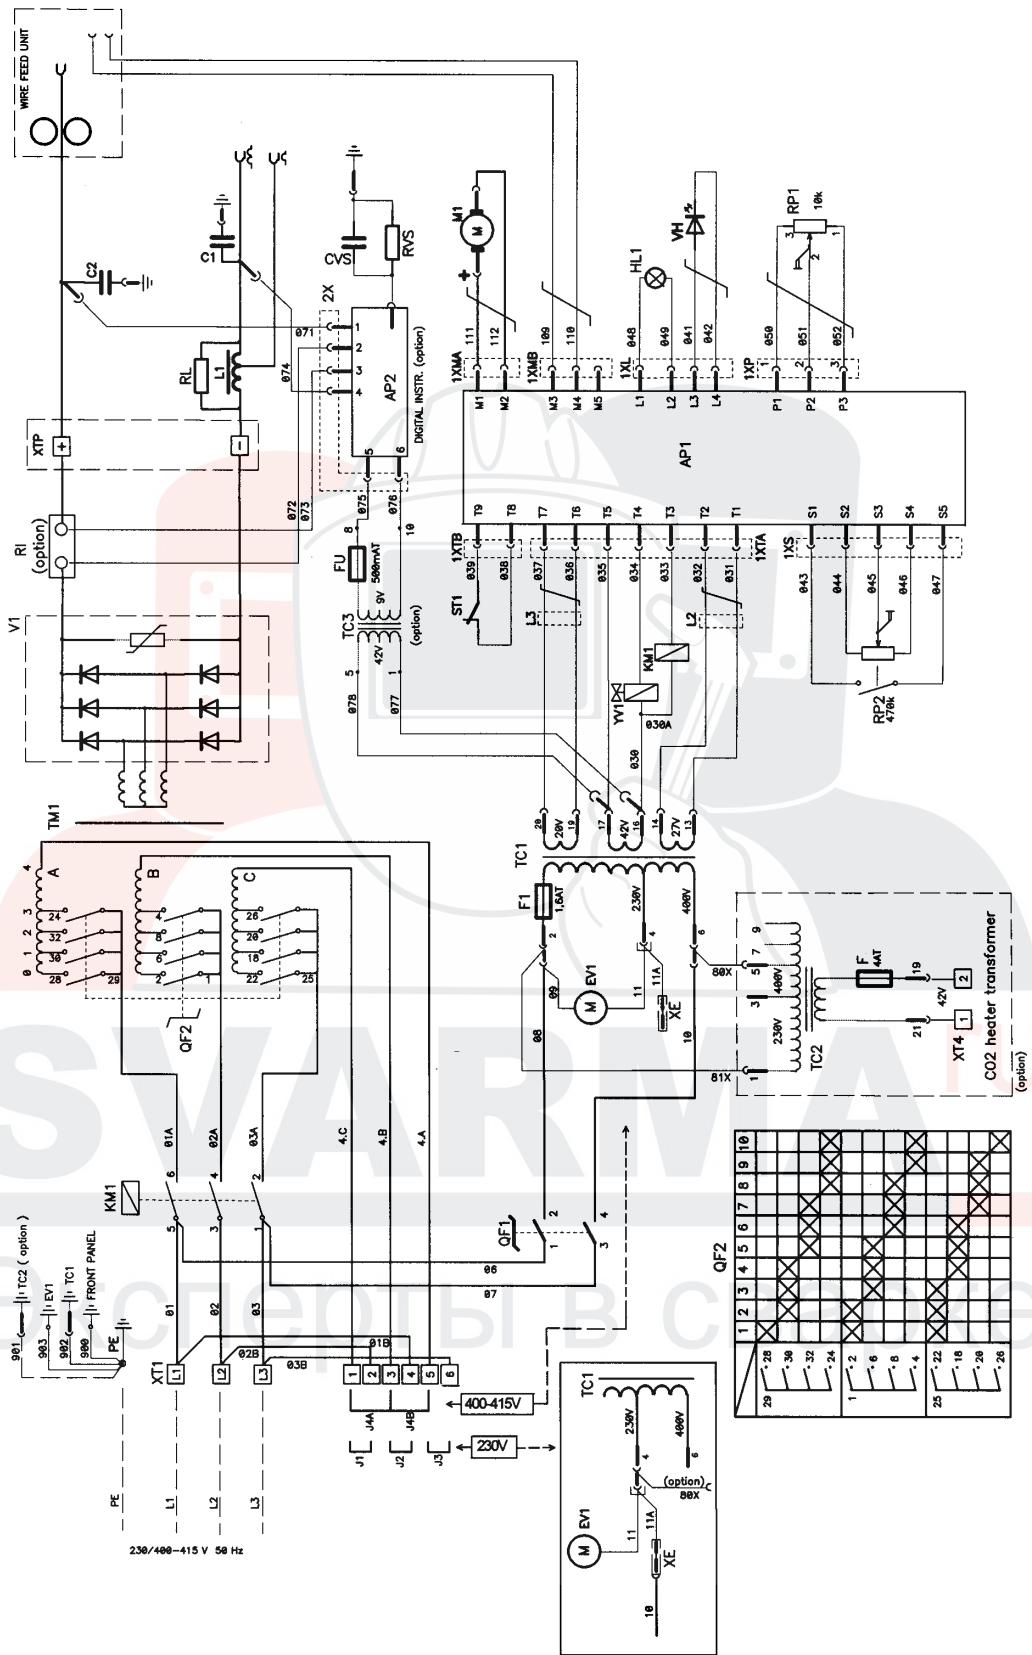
WIRE FEED UNIT

C2
C1
RL
L1
XTP
RI (option)
V1
TM1
A
B
C
4
3
2
1
0
24
32
30
28
29
4
8
6
2
1
26
20
18
22
25
QF2
01A
02A
03A
4.C
4.B
4.A
KM1
6
5
4
3
2
1
01
02
03
06
07
QF1
1
2
3
4
901
903
902
900
TC2 ( option )
EV1
TC1
FRONT PANEL
PE
XT1
L1
L2
L3
02B
03B
01B
1
2
3
4
5
6
J4A
J4B
J1
J2
J3
400-415V
230V
PE
L1
L2
L3
230/400-415 V 50 Hz

2X
1
2
3
4
071
074
072
073
075
076
5
6
AP2
DIGITAL INSTR. (option)
CVS
RVS
FU
500mAT
8
10
9V
TC3
42V
5
1
(option)
078
077

M1
M
111
112
109
110
1XMA
1XMB
M1
M2
M3
M4
M5
HL1
VH
048
049
041
042
1XL
L1
L2
L3
L4
RP1
10k
3
2
1
050
051
052
1XP
P1
P2
P3
AP1
T9
T8
T7
T6
T5
T4
T3
T2
T1
1XTB
039
038
037
036
035
034
033
032
031
1XTA
ST1
L3
L2
KM1
YV1
030A
030
S1
S2
S3
S4
S5
1XS
043
044
045
046
047
RP2
470k

20
20V
19
17
42V
16
14
27V
13
TC1
F1
1,6AT
230V
400V
2
4
6
09
EV1
M
11
11A
XE
80X
08
10
81X
1
3
5
7
9
400V
230V
TC2
F
4AT
19
21
42V
2
1
XT4
CO2 heater transformer
(option)

TC1
230V
400V
4
6
(option)
80X
EV1
M
11
11A
XE
10

QF2
| | 1 | 2 | 3 | 4 | 5 | 6 | 7 | 8 | 9 | 10 |
|---|---|---|---|---|---|---|---|---|---|---|
| 29 - 28, 30, 32, 24 | | | | | | | | | | |
| 1 - 2, 6, 8, 4 | | | | | | | | | | |
| 25 - 22, 18, 20, 26 | | | | | | | | | | |